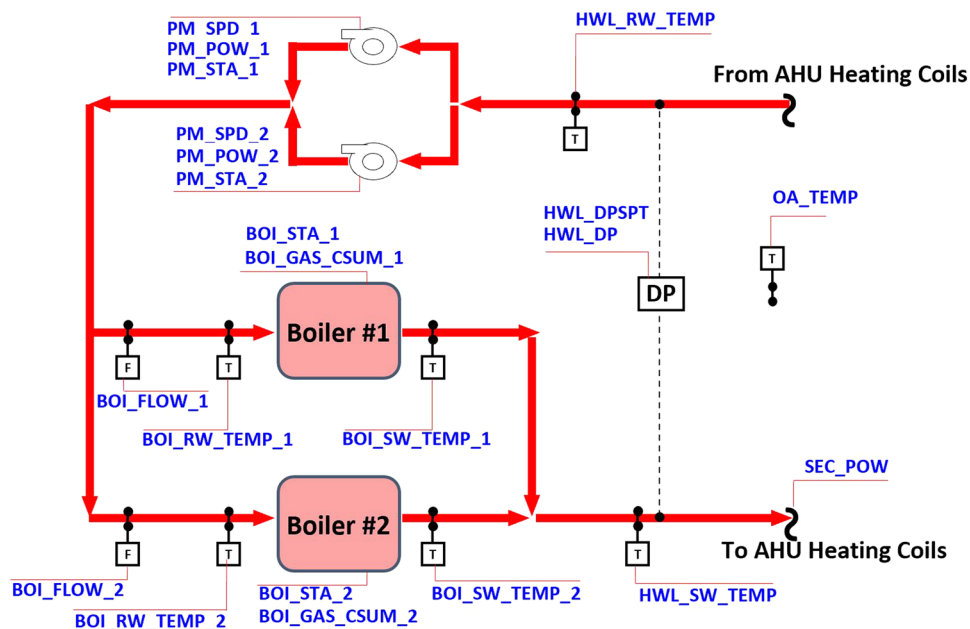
PM_SPD_1
PM_POW_1
PM_STA_1

HWL_RW_TEMP

From AHU Heating Coils

T

PM_SPD_2
PM_POW_2
PM_STA_2

OA_TEMP

HWL_DPSPT
HWL_DP

T

BOI_STA_1
BOI_GAS_CSUM_1

DP

Boiler #1

F

T

T

BOI_FLOW_1

BOI_RW_TEMP_1

BOI_SW_TEMP_1

SEC_POW

Boiler #2

F

T

T

T

To AHU Heating Coils

BOI_FLOW_2

BOI_STA_2

BOI_SW_TEMP_2

HWL_SW_TEMP

BOI_RW_TEMP_2

BOI_GAS_CSUM_2